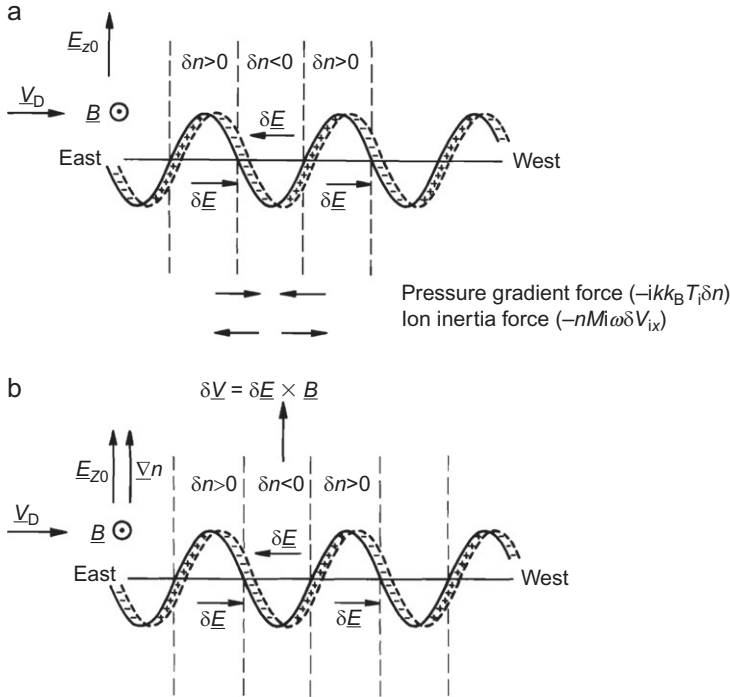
a

$\underline{E}_{z0}$

$\delta n>0$ $\delta n<0$ $\delta n>0$

$\underline{V}_D$

$\underline{B}$ ⊙

$\delta \underline{E}$

East

West

$\delta \underline{E}$ $\delta \underline{E}$

Pressure gradient force ($-ikk_B T_i \delta n$)
Ion inertia force ($-nMi\omega \delta V_{ix}$)

b

$\delta \underline{V} = \delta \underline{E} \times \underline{B}$

$\underline{E}_{Z0}$ $\underline{\nabla} n$

$\delta n>0$ $\delta n<0$ $\delta n>0$

$\underline{V}_D$

$\underline{B}$ ⊙

$\delta \underline{E}$

East

West

$\delta \underline{E}$ $\delta \underline{E}$